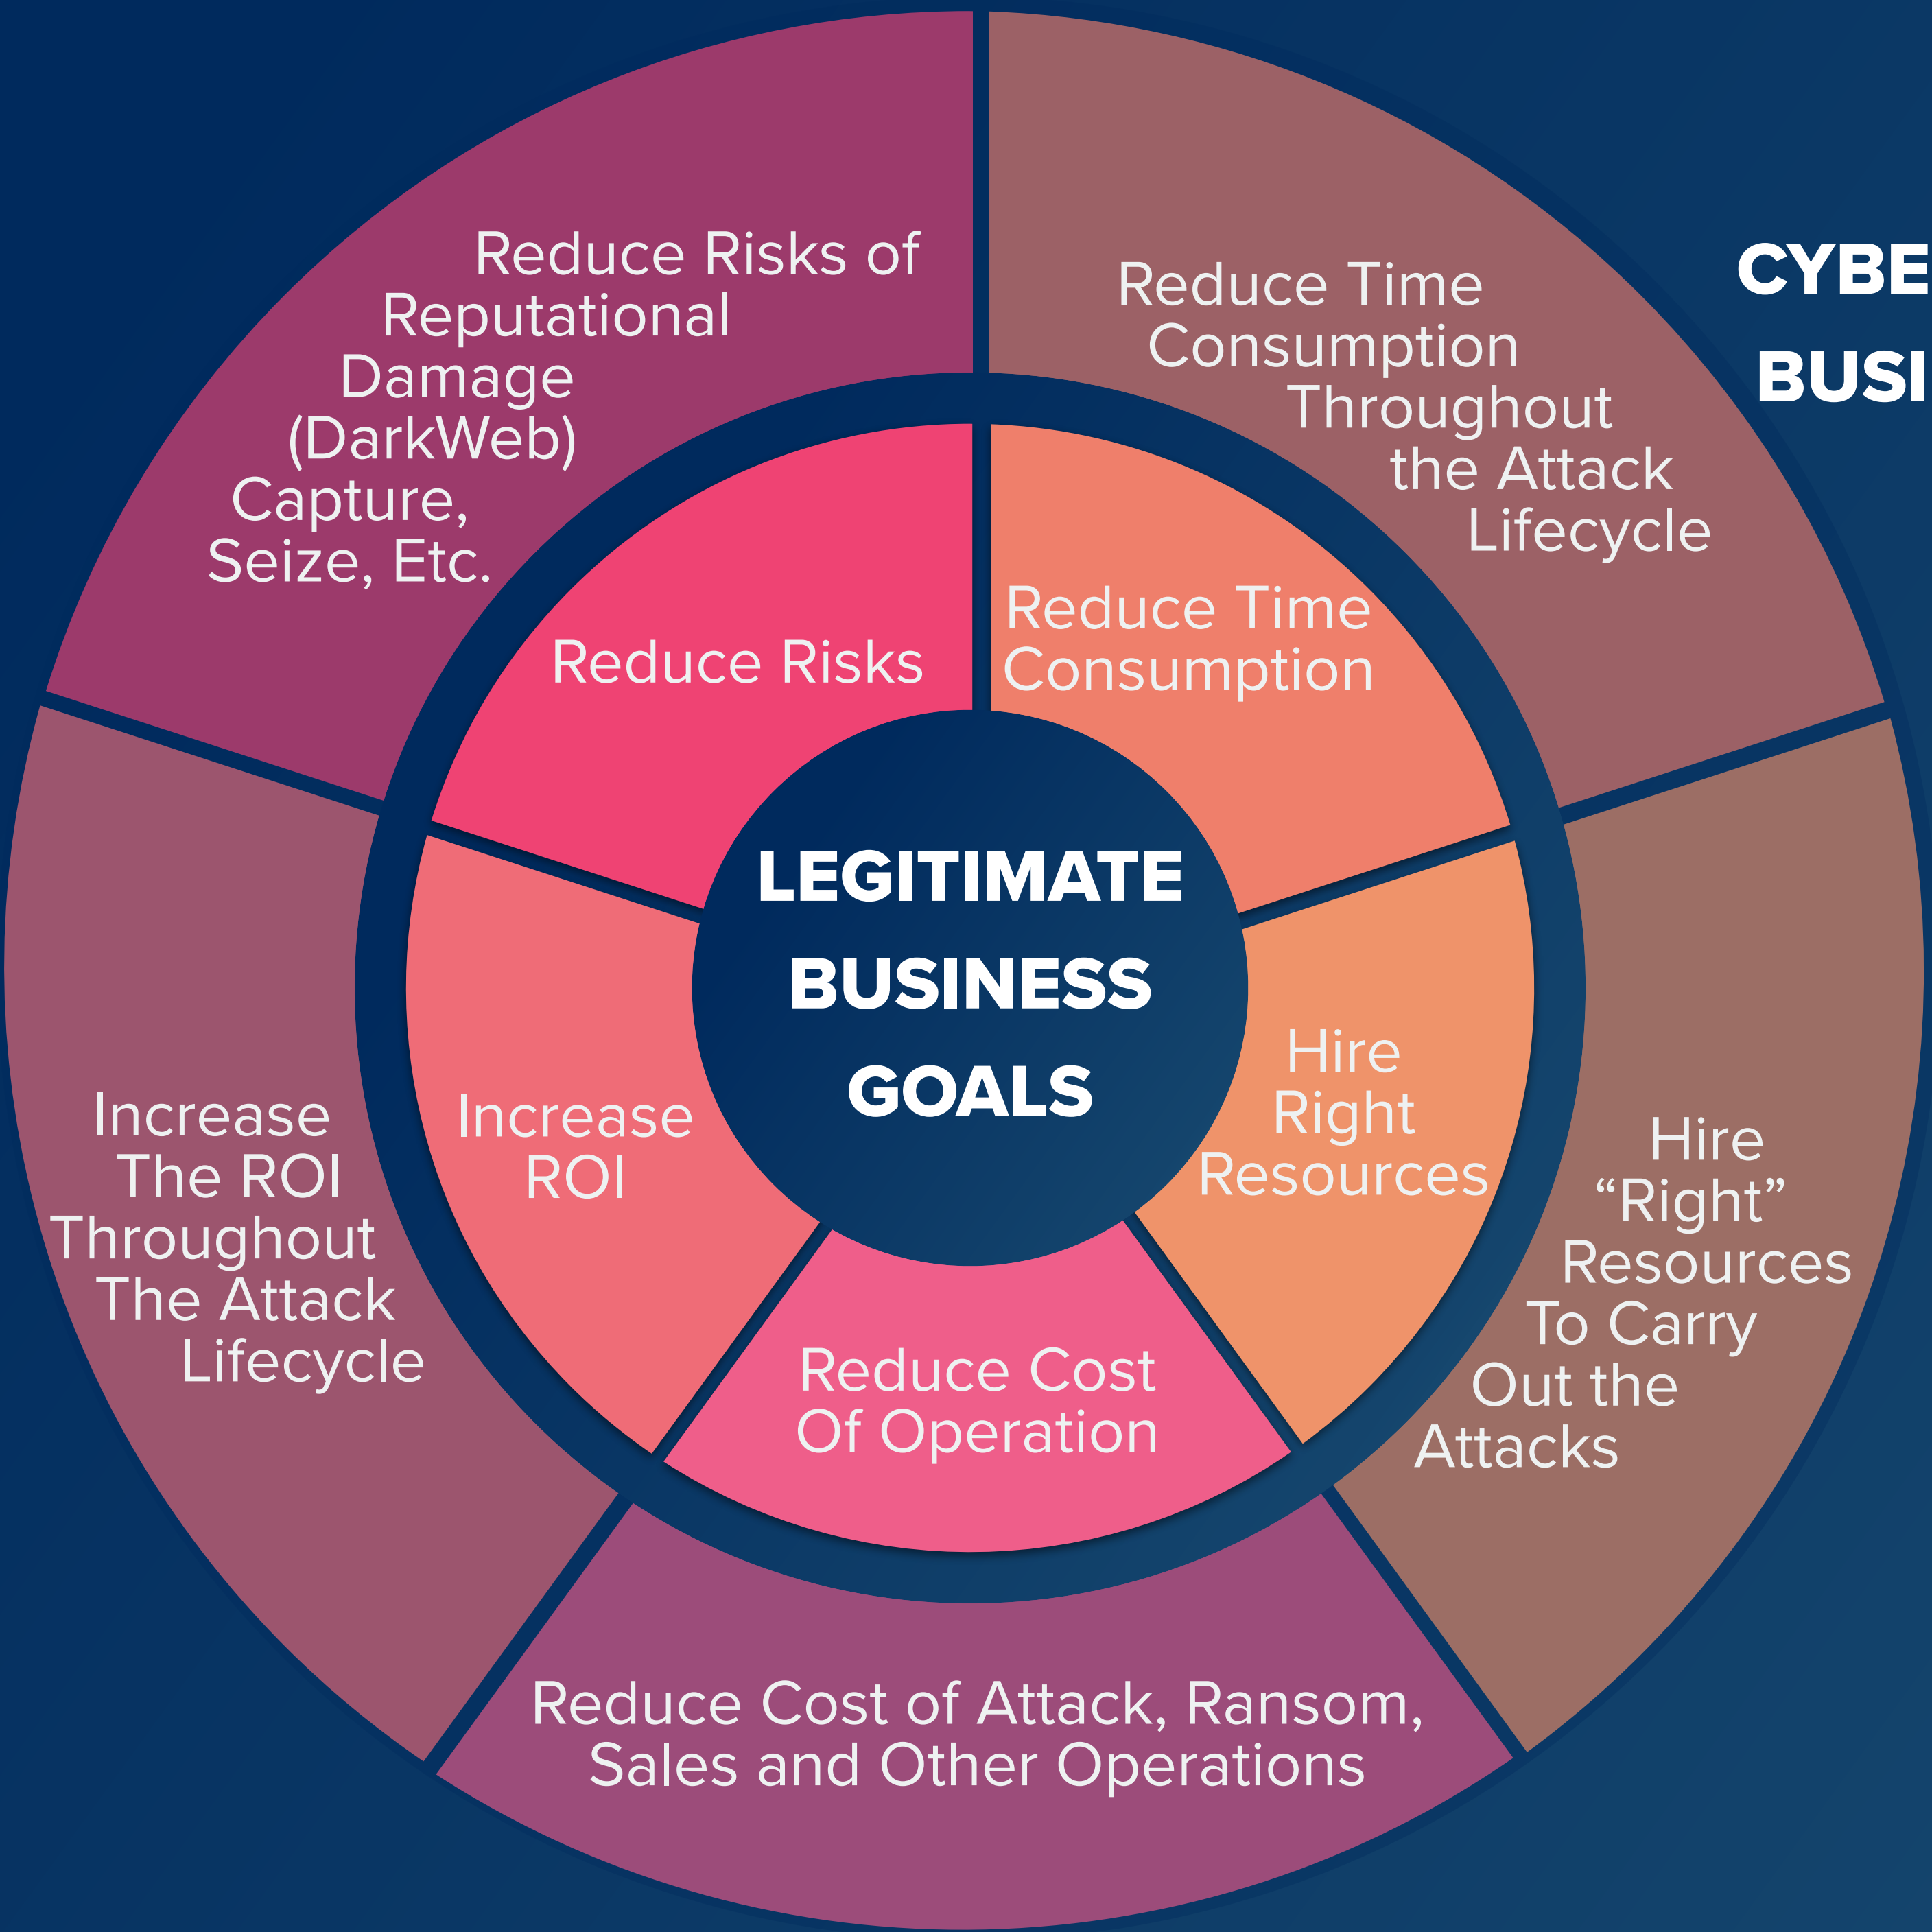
LEGITIMATE BUSINESS GOALS

Reduce Risks

Reduce Time Consumption

Hire Right Resources

Reduce Cost Of Operation

Increase ROI

Reduce Risks of Reputational Damage (DarkWeb) Capture, Seize, Etc.

Reduce Time Consumption Throughout the Attack Lifecycle

CYBE

BUSI

Hire "Right" Resources To Carry Out the Attacks

Reduce Cost of Attack, Ransom, Sales and Other Operations

Increase The ROI Throughout The Attack Lifecycle